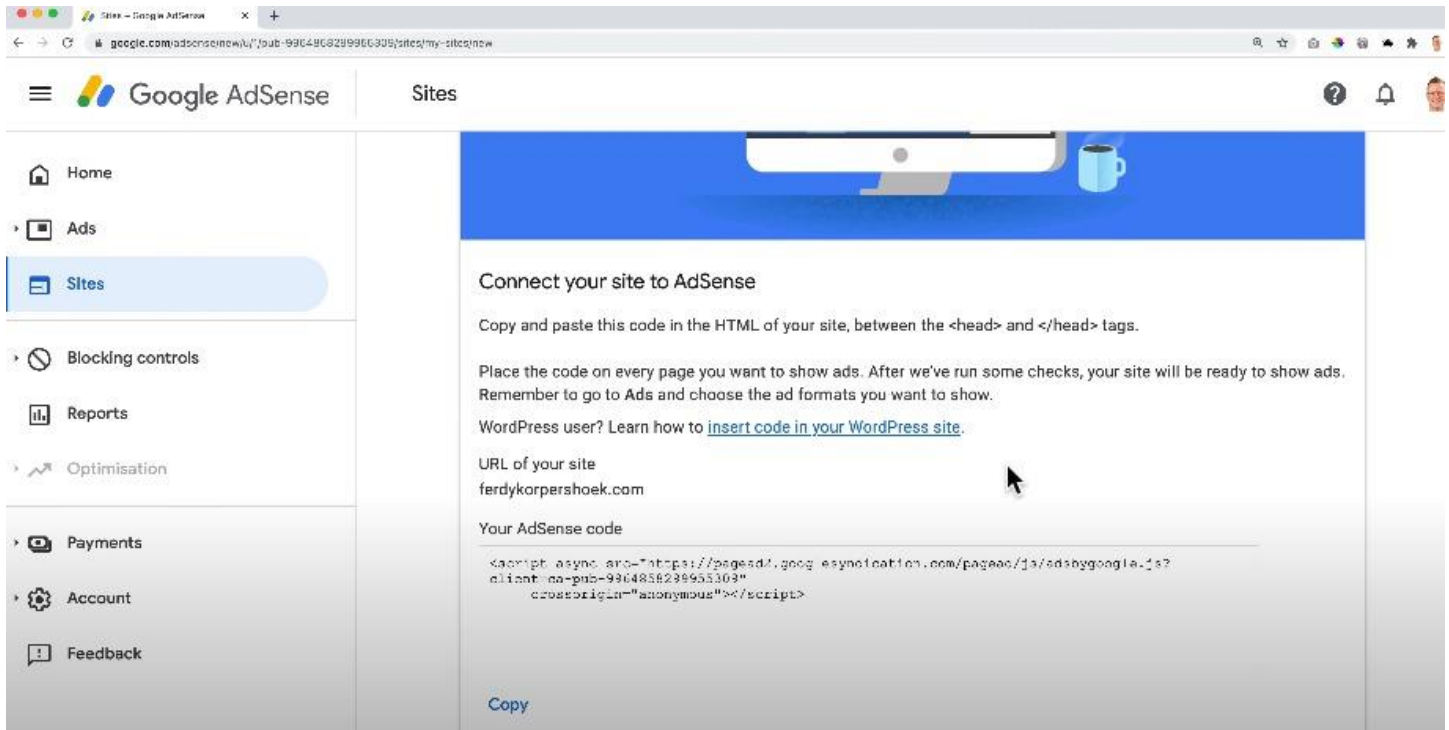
Sites – Google AdSense

google.com/adsense/new/u/?/pub-9904968299955305/sites/my-sites/new

Google AdSense

Sites

Home

Ads

Sites

Blocking controls

Reports

Optimisation

Payments

Account

Feedback

Connect your site to AdSense

Copy and paste this code in the HTML of your site, between the <head> and </head> tags.

Place the code on every page you want to show ads. After we've run some checks, your site will be ready to show ads. Remember to go to Ads and choose the ad formats you want to show.

WordPress user? Learn how to insert code in your WordPress site.

URL of your site
ferdykorpershoek.com

Your AdSense code

<script async src="https://pagead2.googlesyndication.com/pagead/js/adsbygoogle.js?client=ca-pub-9904858239955303"
     crossorigin="anonymous"></script>

Copy